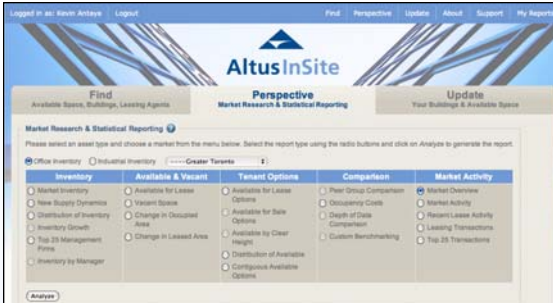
Logged in as: Kevin Antaya | Logout

Find | Perspective | Update | About | Support | My Report

AltusInSite

Find
Available Space, Buildings, Leasing Agents

Perspective
Market Research & Statistical Reporting

Update
Your Buildings & Available Space

Market Research & Statistical Reporting

Please select an asset type and choose a market from the menu below. Select the report type using the radio buttons and click on Analyze to generate the report.

Office Inventory  Industrial Inventory  -----Greater Toronto

| Inventory | Available & Vacant | Tenant Options | Comparison | Market Activity |
|---|---|---|---|---|
| Market Inventory | Available for Lease | Available for Lease Options | Peer Group Comparison | Market Overview |
| New Supply Dynamics | Vacant Space | Available for Sale Options | Occupancy Costs | Market Activity |
| Distribution of Inventory | Change in Occupied Area | Available by Clear Height | Depth of Data Comparison | Recent Lease Activity |
| Inventory Growth | Change in Leased Area | Distribution of Available | Custom Benchmarking | Leasing Transactions |
| Top 25 Management Firms | | Contiguous Available Options | | Top 25 Transactions |
| Inventory by Manager | | | | |

Analyze